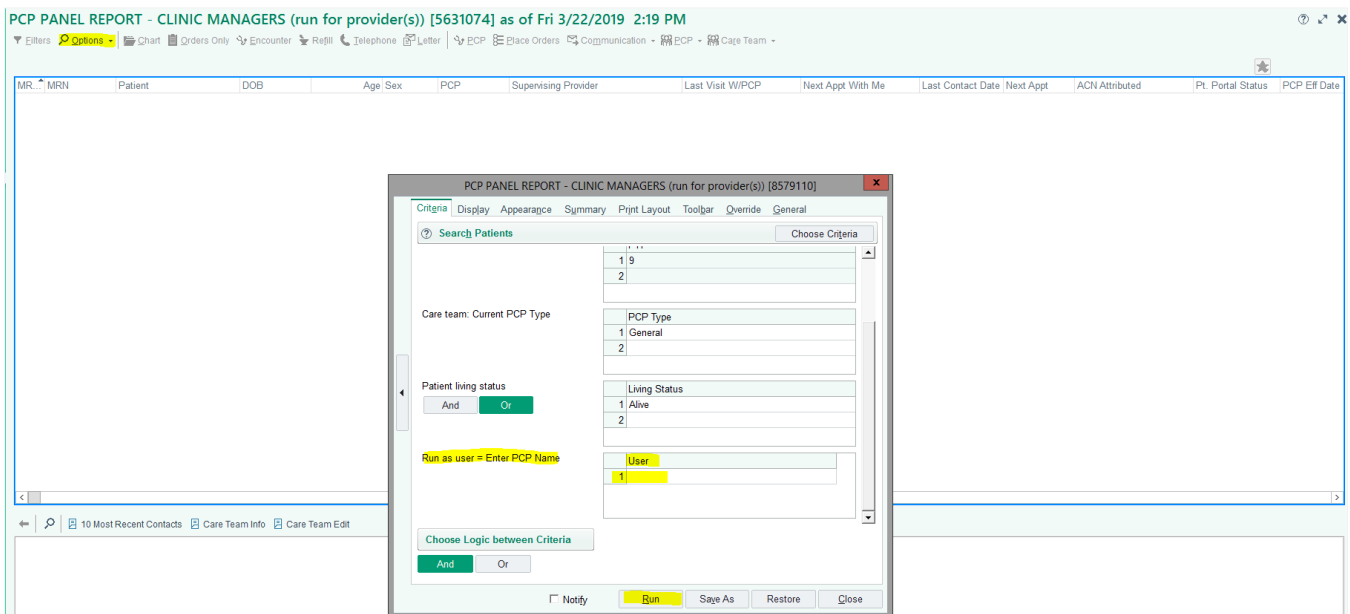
PCP PANEL REPORT - CLINIC MANAGERS (run for provider(s)) [5631074] as of Fri 3/22/2019 2:19 PM

Filters Options Chart Orders Only Encounter Refill Telephone Letter PCP Place Orders Communication PCP Care Team

| MR... | MRN | Patient | DOB | Age | Sex | PCP | Supervising Provider | Last Visit W/PCP | Next Appt With Me | Last Contact Date | Next Appt | ACN Attributed | Pt. Portal Status | PCP Eff Date |
|---|---|---|---|---|---|---|---|---|---|---|---|---|---|---|

10 Most Recent Contacts Care Team Info Care Team Edit

PCP PANEL REPORT - CLINIC MANAGERS (run for provider(s)) [8579110]

Criteria Display Appearance Summary Print Layout Toolbar Override General

Search Patients Choose Criteria

| | |
|---|---|
| 1 | 9 |
| 2 | |

Care team: Current PCP Type

| | PCP Type |
|---|---|
| 1 | General |
| 2 | |

Patient living status

And Or

| | Living Status |
|---|---|
| 1 | Alive |
| 2 | |

Run as user = Enter PCP Name

| | User |
|---|---|
| 1 | |

Choose Logic between Criteria

And Or

Notify Run Save As Restore Close